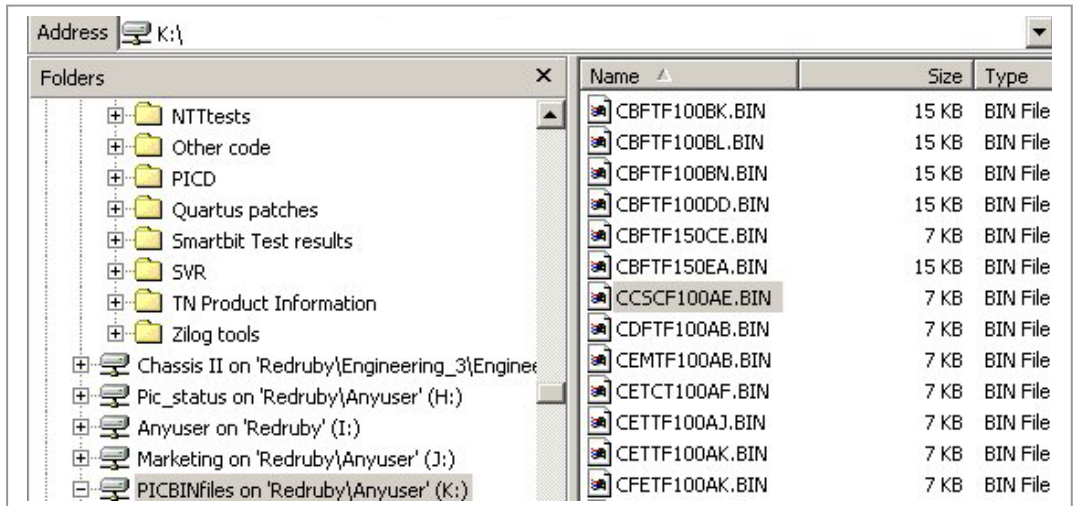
Address K:\

Folders ×

NTTtests
Other code
PICD
Quartus patches
Smartbit Test results
SVR
TN Product Information
Zilog tools
Chassis II on 'Redruby\Engineering_3\Enginee
Pic_status on 'Redruby\Anyuser' (H:)
Anyuser on 'Redruby' (I:)
Marketing on 'Redruby\Anyuser' (J:)
PICBINfiles on 'Redruby\Anyuser' (K:)

| Name | Size | Type |
|---|---|---|
| CBFTF100BK.BIN | 15 KB | BIN File |
| CBFTF100BL.BIN | 15 KB | BIN File |
| CBFTF100BN.BIN | 15 KB | BIN File |
| CBFTF100DD.BIN | 15 KB | BIN File |
| CBFTF150CE.BIN | 7 KB | BIN File |
| CBFTF150EA.BIN | 15 KB | BIN File |
| CCSCF100AE.BIN | 7 KB | BIN File |
| CDFTF100AB.BIN | 7 KB | BIN File |
| CEMTF100AB.BIN | 7 KB | BIN File |
| CETCT100AF.BIN | 7 KB | BIN File |
| CETTF100AJ.BIN | 7 KB | BIN File |
| CETTF100AK.BIN | 7 KB | BIN File |
| CFETF100AK.BIN | 7 KB | BIN File |